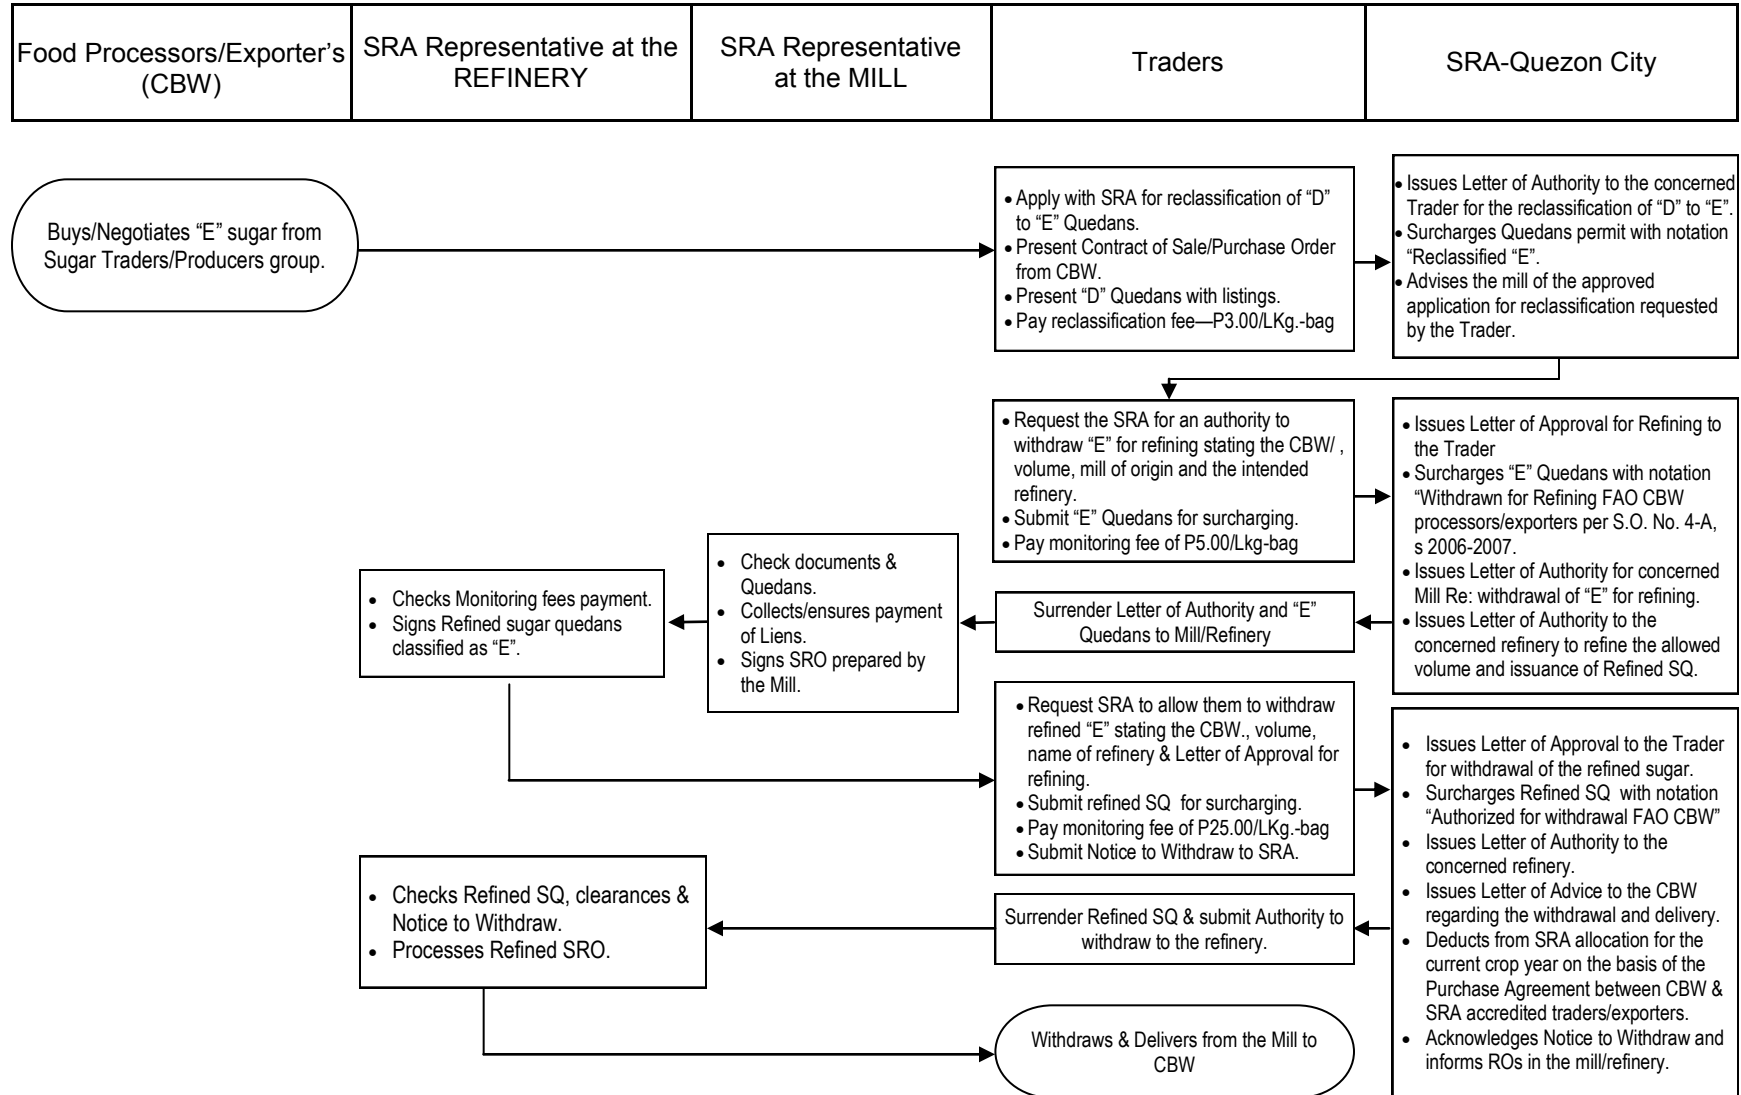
| Food Processors/Exporter's (CBW) | SRA Representative at the REFINERY | SRA Representative at the MILL | Traders | SRA-Quezon City |
|---|---|---|---|---|

Buys/Negotiates "E" sugar from Sugar Traders/Producers group.

- Apply with SRA for reclassification of "D" to "E" Quedans.
- Present Contract of Sale/Purchase Order from CBW.
- Present "D" Quedans with listings.
- Pay reclassification fee—P3.00/LKg.-bag

- Issues Letter of Authority to the concerned Trader for the reclassification of "D" to "E".
- Surcharges Quedans permit with notation "Reclassified "E".
- Advises the mill of the approved application for reclassification requested by the Trader.

- Request the SRA for an authority to withdraw "E" for refining stating the CBW/ , volume, mill of origin and the intended refinery.
- Submit "E" Quedans for surcharging.
- Pay monitoring fee of P5.00/Lkg-bag

- Issues Letter of Approval for Refining to the Trader
- Surcharges "E" Quedans with notation "Withdrawn for Refining FAO CBW processors/exporters per S.O. No. 4-A, s 2006-2007.
- Issues Letter of Authority for concerned Mill Re: withdrawal of "E" for refining.
- Issues Letter of Authority to the concerned refinery to refine the allowed volume and issuance of Refined SQ.

- Check documents & Quedans.
- Collects/ensures payment of Liens.
- Signs SRO prepared by the Mill.

- Checks Monitoring fees payment.
- Signs Refined sugar quedans classified as "E".

Surrender Letter of Authority and "E" Quedans to Mill/Refinery

- Request SRA to allow them to withdraw refined "E" stating the CBW., volume, name of refinery & Letter of Approval for refining.
- Submit refined SQ for surcharging.
- Pay monitoring fee of P25.00/LKg.-bag
- Submit Notice to Withdraw to SRA.

- Issues Letter of Approval to the Trader for withdrawal of the refined sugar.
- Surcharges Refined SQ with notation "Authorized for withdrawal FAO CBW"
- Issues Letter of Authority to the concerned refinery.
- Issues Letter of Advice to the CBW regarding the withdrawal and delivery.
- Deducts from SRA allocation for the current crop year on the basis of the Purchase Agreement between CBW & SRA accredited traders/exporters.
- Acknowledges Notice to Withdraw and informs ROs in the mill/refinery.

- Checks Refined SQ, clearances & Notice to Withdraw.
- Processes Refined SRO.

Surrender Refined SQ & submit Authority to withdraw to the refinery.

Withdraws & Delivers from the Mill to CBW